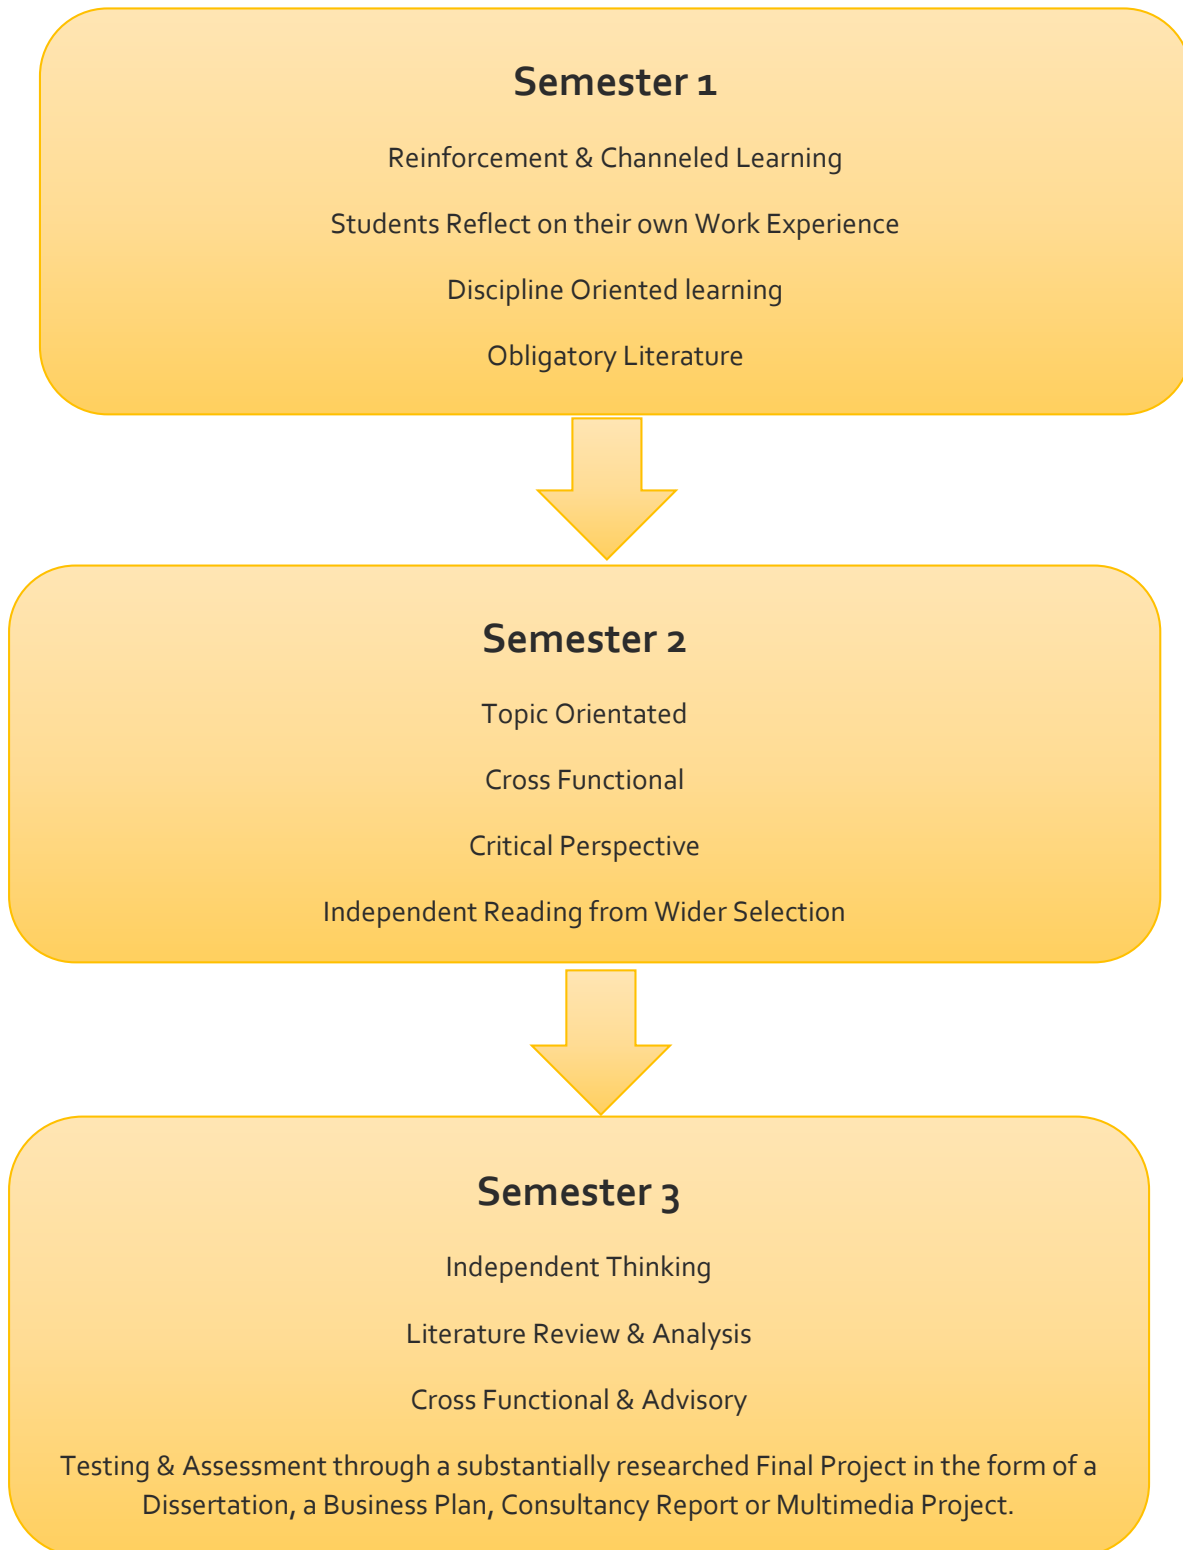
Semester 1

Reinforcement & Channeled Learning

Students Reflect on their own Work Experience

Discipline Oriented learning

Obligatory Literature

Semester 2

Topic Orientated

Cross Functional

Critical Perspective

Independent Reading from Wider Selection

Semester 3

Independent Thinking

Literature Review & Analysis

Cross Functional & Advisory

Testing & Assessment through a substantially researched Final Project in the form of a Dissertation, a Business Plan, Consultancy Report or Multimedia Project.